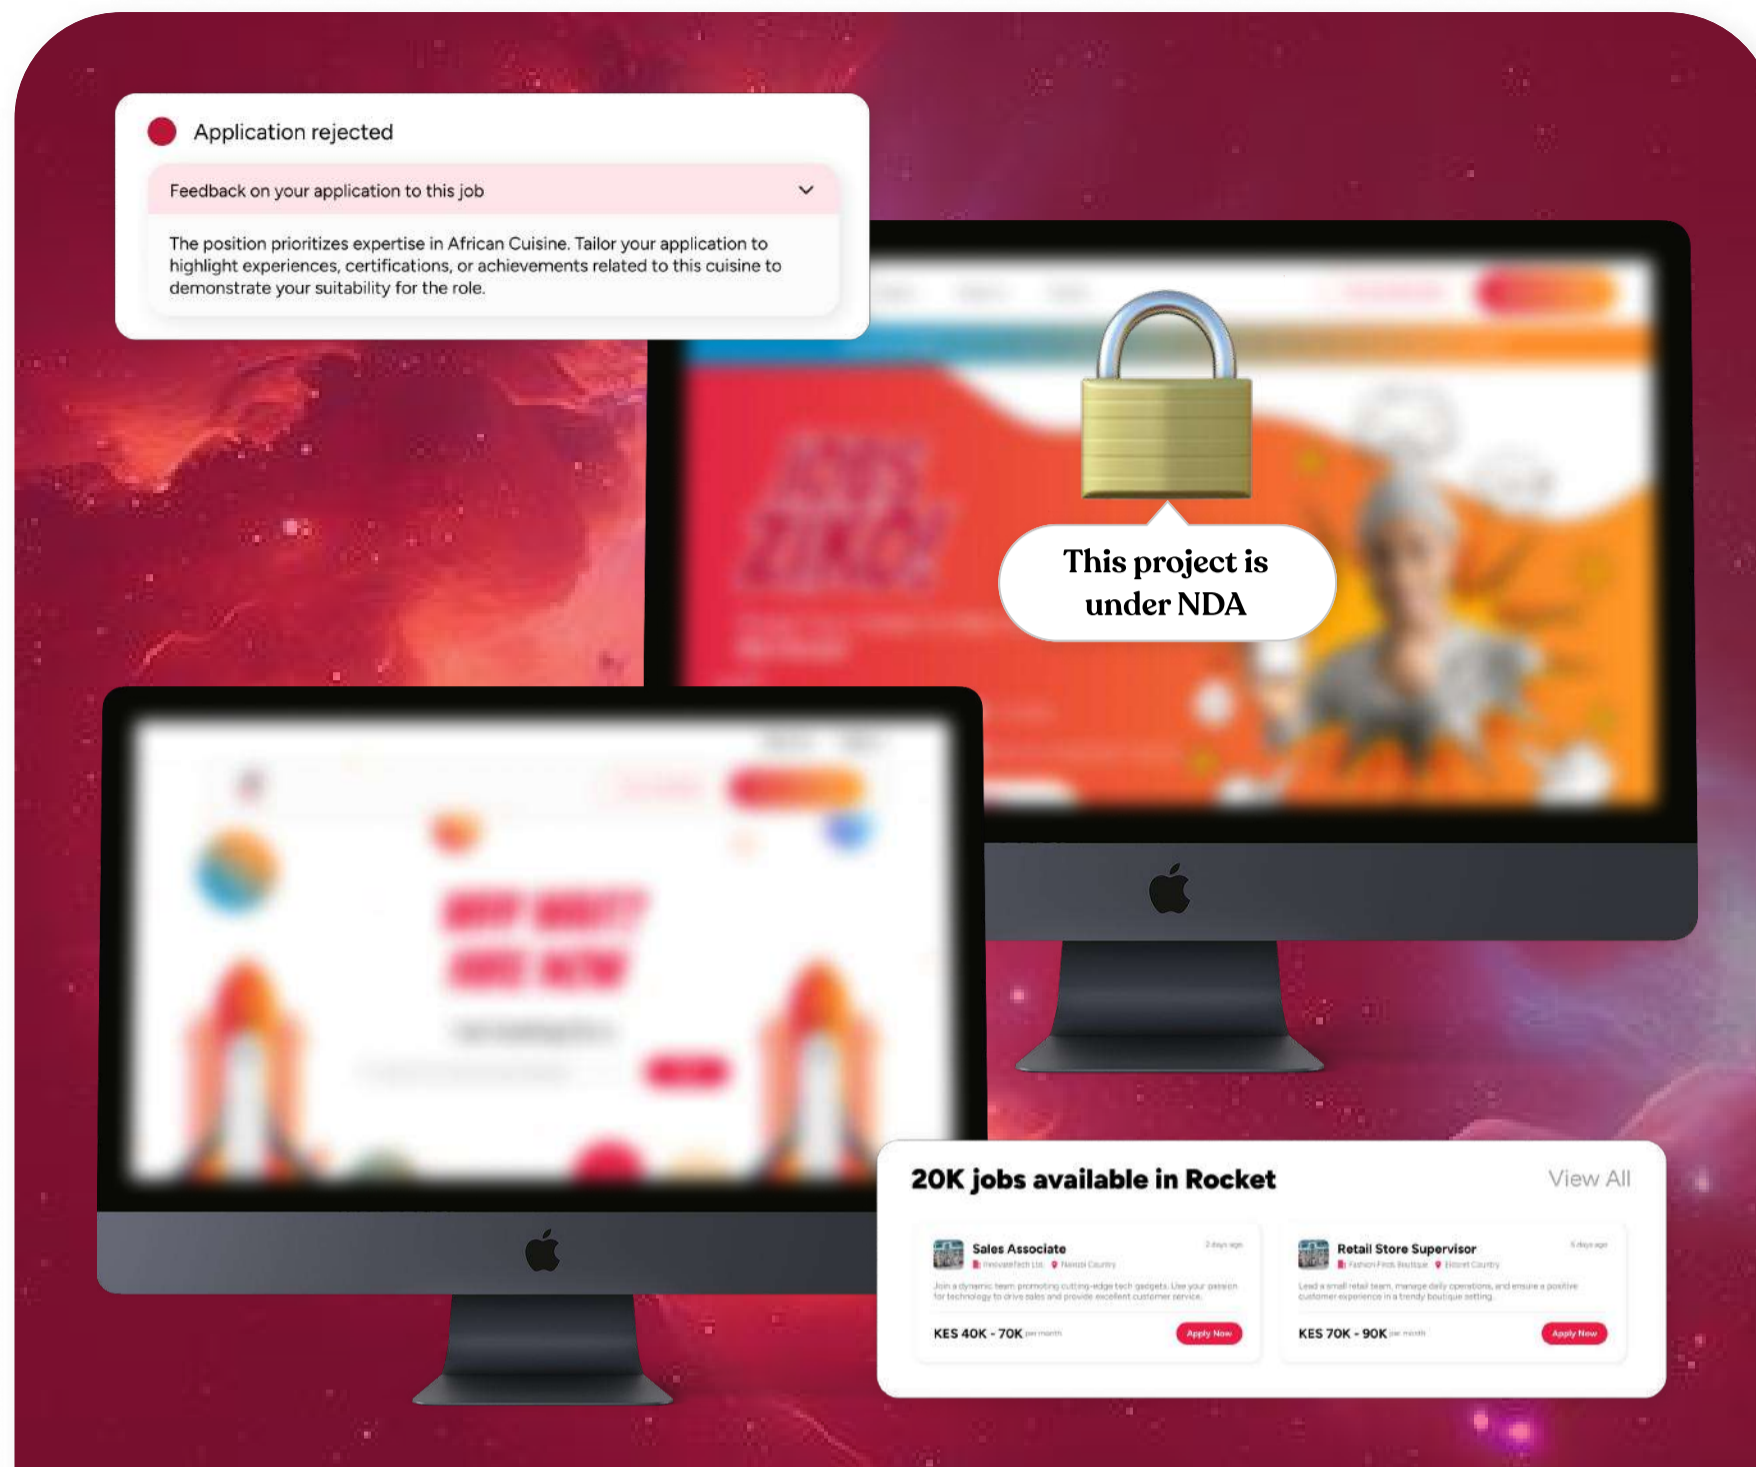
Application rejected

Feedback on your application to this job

The position prioritizes expertise in African Cuisine. Tailor your application to highlight experiences, certifications, or achievements related to this cuisine to demonstrate your suitability for the role.

This project is under NDA

20K jobs available in Rocket

View All

Sales Associate

2 days ago

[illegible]

Join a dynamic team promoting cutting-edge tech gadgets. Use your passion for technology to drive sales and provide excellent customer service.

KES 40K - 70K per month

Apply Now

Retail Store Supervisor

5 days ago

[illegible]

Lead a small retail team, manage daily operations, and ensure a positive customer experience in a trendy boutique setting.

KES 70K - 90K per month

Apply Now